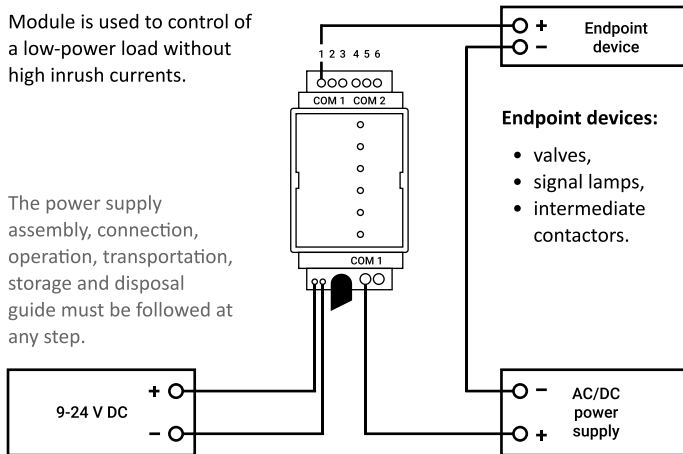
Module is used to control of a low-power load without high inrush currents.

The power supply assembly, connection, operation, transportation, storage and disposal guide must be followed at any step.

1 2 3 4 5 6

COM 1 COM 2

COM 1

+

Endpoint device

−

Endpoint devices:

• valves,
• signal lamps,
• intermediate contactors.

+

9-24 V DC

−

−

AC/DC power supply

+